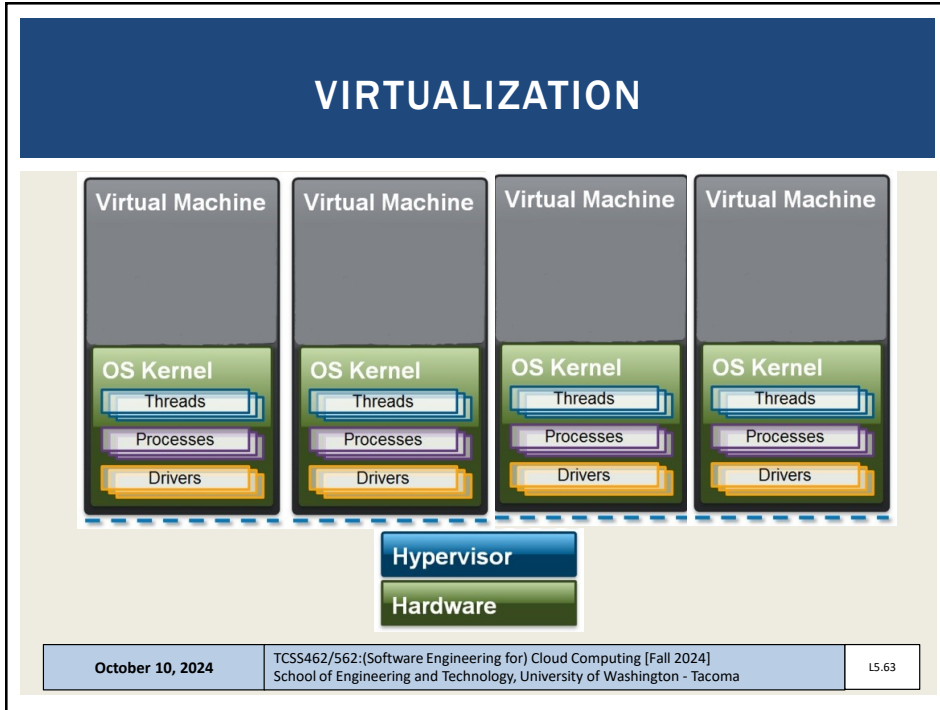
VIRTUALIZATION

Virtual Machine
OS Kernel
Threads
Processes
Drivers

Virtual Machine
OS Kernel
Threads
Processes
Drivers

Virtual Machine
OS Kernel
Threads
Processes
Drivers

Virtual Machine
OS Kernel
Threads
Processes
Drivers

Hypervisor
Hardware

| October 10, 2024 | TCSS462/562:(Software Engineering for) Cloud Computing [Fall 2024] School of Engineering and Technology, University of Washington - Tacoma | L5.63 |
|---|---|---|